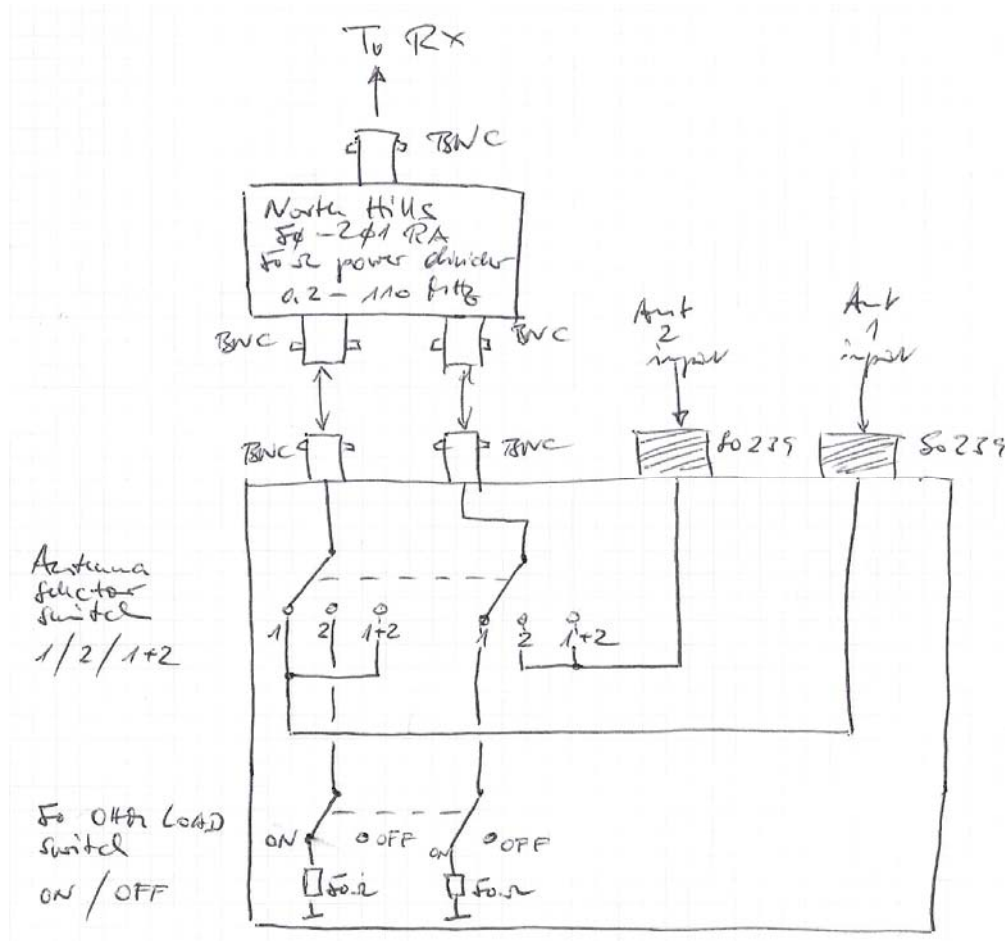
To RX

BNC

North Hills
$5\emptyset-2\emptyset1$ RA
$50\Omega$ power divider
0.2 – 110 MHz

BNC
BNC

Ant 2 input
Ant 1 input

BNC
BNC
SO 239
SO 239

Antenna selector switch
1/2/1+2

1 2 1+2
1 2 1+2

50 Ohm LOAD switch
ON / OFF

ON
OFF
ON
OFF
$50\Omega$
$50\Omega$